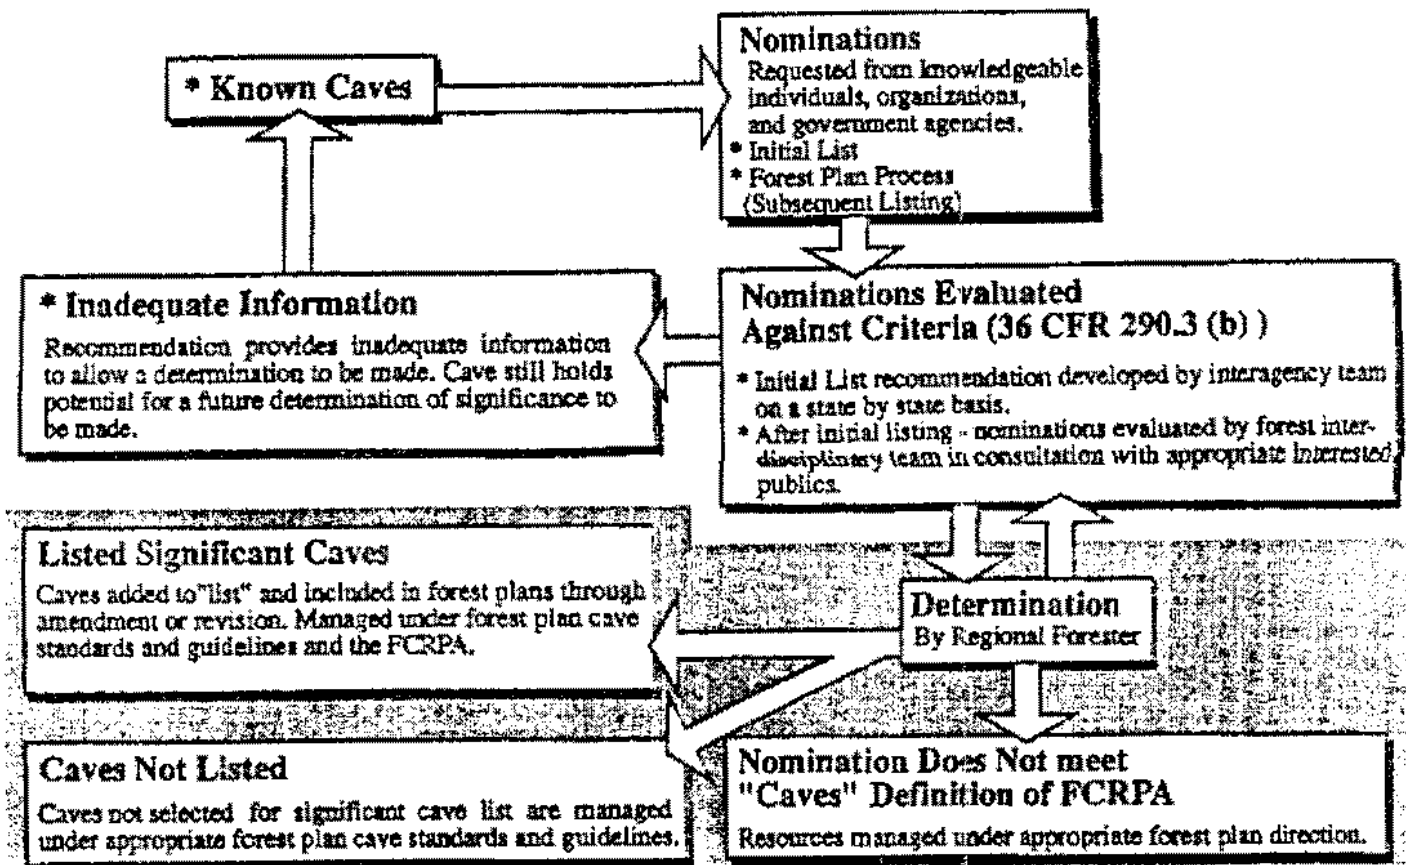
* Known Caves

Nominations
Requested from knowledgeable individuals, organizations, and government agencies.
* Initial List
* Forest Plan Process (Subsequent Listing)

* Inadequate Information
Recommendation provides inadequate information to allow a determination to be made. Cave still holds potential for a future determination of significance to be made.

Nominations Evaluated Against Criteria (36 CFR 290.3 (b) )
* Initial List recommendation developed by interagency team on a state by state basis.
* After initial listing - nominations evaluated by forest interdisciplinary team in consultation with appropriate interested publics.

Listed Significant Caves
Caves added to"list" and included in forest plans through amendment or revision. Managed under forest plan cave standards and guidelines and the FCRPA.

Determination
By Regional Forester

Caves Not Listed
Caves not selected for significant cave list are managed under appropriate forest plan cave standards and guidelines.

Nomination Does Not meet "Caves" Definition of FCRPA
Resources managed under appropriate forest plan direction.